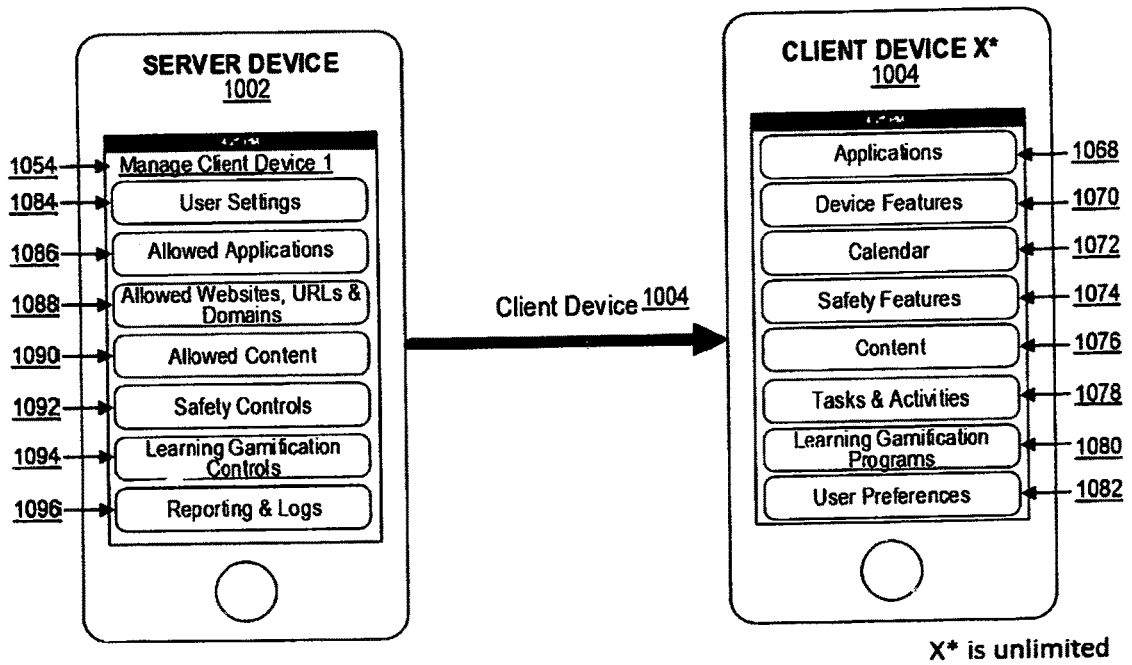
SERVER DEVICE
1002

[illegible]

1054 Manage Client Device 1
1084 User Settings
1086 Allowed Applications
1088 Allowed Websites, URLs & Domains
1090 Allowed Content
1092 Safety Controls
1094 Learning Gamification Controls
1096 Reporting & Logs

Client Device 1004

CLIENT DEVICE X*
1004

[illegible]

Applications 1068
Device Features 1070
Calendar 1072
Safety Features 1074
Content 1076
Tasks & Activities 1078
Learning Gamification Programs 1080
User Preferences 1082

X* is unlimited